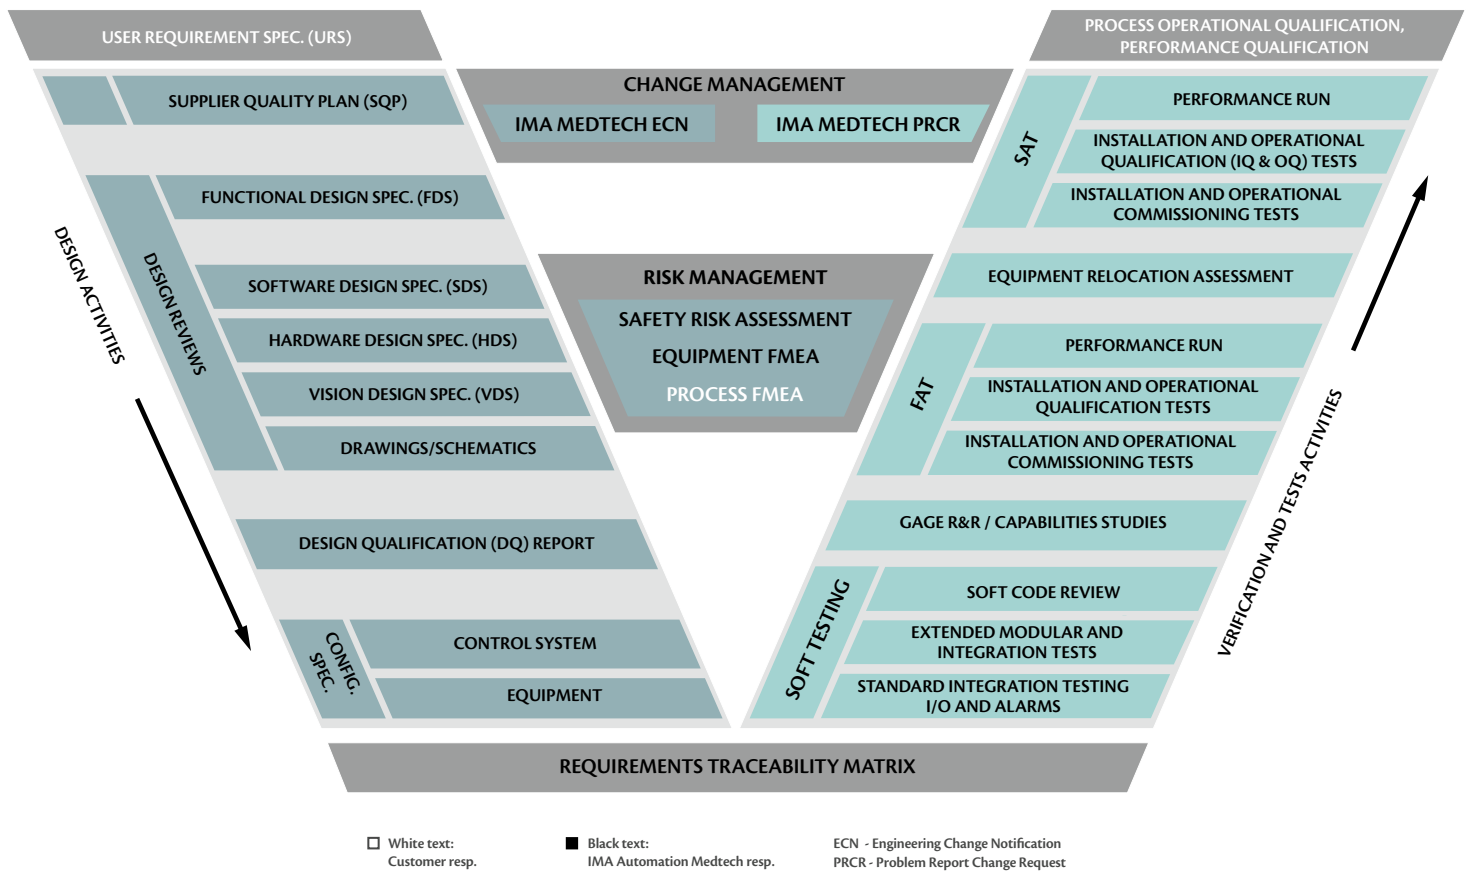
USER REQUIREMENT SPEC. (URS)

CHANGE MANAGEMENT

IMA MEDTECH ECN

IMA MEDTECH PRCR

PROCESS OPERATIONAL QUALIFICATION, PERFORMANCE QUALIFICATION

SUPPLIER QUALITY PLAN (SQP)

FUNCTIONAL DESIGN SPEC. (FDS)

DESIGN ACTIVITIES

DESIGN REVIEWS

SOFTWARE DESIGN SPEC. (SDS)

HARDWARE DESIGN SPEC. (HDS)

VISION DESIGN SPEC. (VDS)

DRAWINGS/SCHEMATICS

DESIGN QUALIFICATION (DQ) REPORT

CONFIG. SPEC.

CONTROL SYSTEM

EQUIPMENT

RISK MANAGEMENT

SAFETY RISK ASSESSMENT

EQUIPMENT FMEA

PROCESS FMEA

SAT

PERFORMANCE RUN

INSTALLATION AND OPERATIONAL QUALIFICATION (IQ & OQ) TESTS

INSTALLATION AND OPERATIONAL COMMISSIONING TESTS

EQUIPMENT RELOCATION ASSESSMENT

FAT

PERFORMANCE RUN

INSTALLATION AND OPERATIONAL QUALIFICATION TESTS

INSTALLATION AND OPERATIONAL COMMISSIONING TESTS

GAGE R&R / CAPABILITIES STUDIES

SOFT TESTING

SOFT CODE REVIEW

EXTENDED MODULAR AND INTEGRATION TESTS

STANDARD INTEGRATION TESTING I/O AND ALARMS

VERIFICATION AND TESTS ACTIVITIES

REQUIREMENTS TRACEABILITY MATRIX

White text: Customer resp.

Black text: IMA Automation Medtech resp.

ECN - Engineering Change Notification
PRCR - Problem Report Change Request